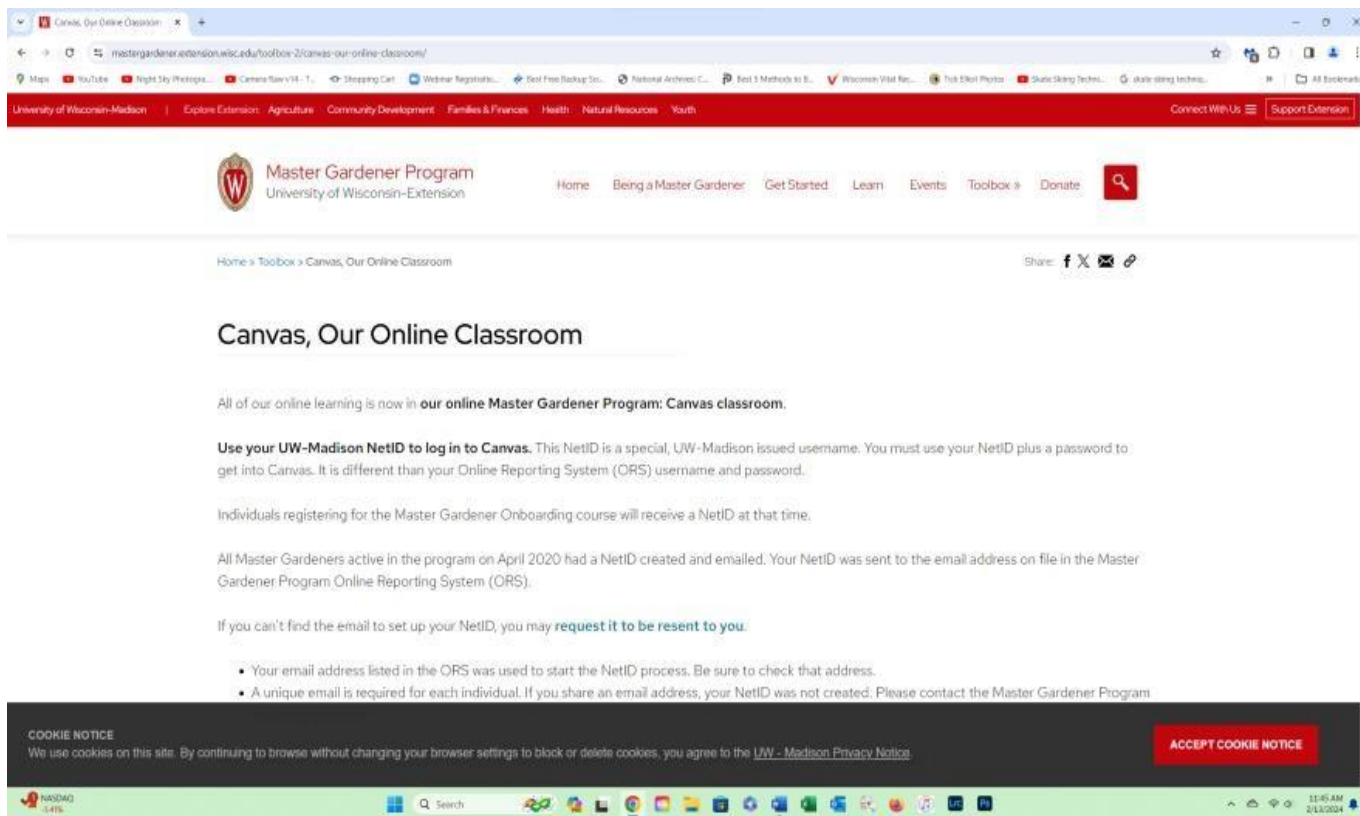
Canvas, Our Online Classroom ×

mastergardener.extension.wisc.edu/toolbox-2/canvas-our-online-classroom/

Maps YouTube Night Sky Photogra... Camera Raw v14 - T... Shopping Cart Webinar Registratio... Best Free Backup So... National Archives C... Best 5 Methods to E... Wisconsin Vital Rec... Trick Elliot Photos Skate Skiing Techni... skate skiing techniq... All Bookmarks

University of Wisconsin-Madison | Explore Extension Agriculture Community Development Families & Finances Health Natural Resources Youth Connect With Us Support Extension

Master Gardener Program
University of Wisconsin-Extension

Home Being a Master Gardener Get Started Learn Events Toolbox » Donate

Home » Toolbox » Canvas, Our Online Classroom

Share:

Canvas, Our Online Classroom

All of our online learning is now in **our online Master Gardener Program: Canvas classroom**.

**Use your UW-Madison NetID to log in to Canvas.** This NetID is a special, UW-Madison issued username. You must use your NetID plus a password to get into Canvas. It is different than your Online Reporting System (ORS) username and password.

Individuals registering for the Master Gardener Onboarding course will receive a NetID at that time.

All Master Gardeners active in the program on April 2020 had a NetID created and emailed. Your NetID was sent to the email address on file in the Master Gardener Program Online Reporting System (ORS).

If you can't find the email to set up your NetID, you may **request it to be resent to you**.

• Your email address listed in the ORS was used to start the NetID process. Be sure to check that address.
• A unique email is required for each individual. If you share an email address, your NetID was not created. Please contact the Master Gardener Program

COOKIE NOTICE
We use cookies on this site. By continuing to browse without changing your browser settings to block or delete cookies, you agree to the UW - Madison Privacy Notice.

ACCEPT COOKIE NOTICE

NASDAQ
-1.41%

Search

11:45 AM
2/13/2024